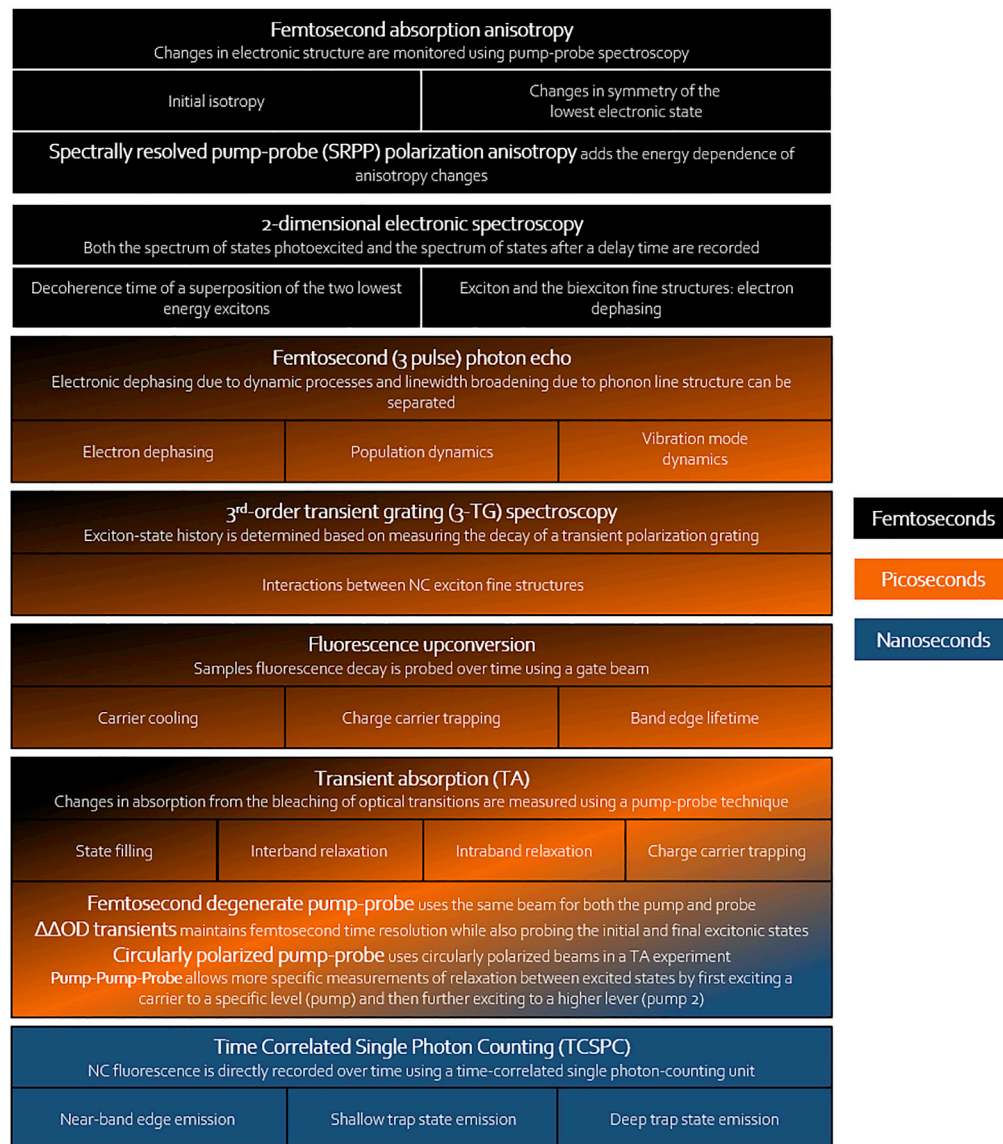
Femtosecond absorption anisotropy
Changes in electronic structure are monitored using pump-probe spectroscopy

| Initial isotropy | Changes in symmetry of the lowest electronic state |
|---|---|

Spectrally resolved pump-probe (SRPP) polarization anisotropy adds the energy dependence of anisotropy changes

2-dimensional electronic spectroscopy
Both the spectrum of states photoexcited and the spectrum of states after a delay time are recorded

| Decoherence time of a superposition of the two lowest energy excitons | Exciton and the biexciton fine structures: electron dephasing |
|---|---|

Femtosecond (3 pulse) photon echo
Electronic dephasing due to dynamic processes and linewidth broadening due to phonon line structure can be separated

| Electron dephasing | Population dynamics | Vibration mode dynamics |
|---|---|---|

3$^{rd}$-order transient grating (3-TG) spectroscopy
Exciton-state history is determined based on measuring the decay of a transient polarization grating

Interactions between NC exciton fine structures

Fluorescence upconversion
Samples fluorescence decay is probed over time using a gate beam

| Carrier cooling | Charge carrier trapping | Band edge lifetime |
|---|---|---|

Transient absorption (TA)
Changes in absorption from the bleaching of optical transitions are measured using a pump-probe technique

| State filling | Interband relaxation | Intraband relaxation | Charge carrier trapping |
|---|---|---|---|

Femtosecond degenerate pump-probe uses the same beam for both the pump and probe
ΔΔOD transients maintains femtosecond time resolution while also probing the initial and final excitonic states
Circularly polarized pump-probe uses circularly polarized beams in a TA experiment
Pump-Pump-Probe allows more specific measurements of relaxation between excited states by first exciting a carrier to a specific level (pump) and then further exciting to a higher lever (pump 2)

Time Correlated Single Photon Counting (TCSPC)
NC fluorescence is directly recorded over time using a time-correlated single photon-counting unit

| Near-band edge emission | Shallow trap state emission | Deep trap state emission |
|---|---|---|

Femtoseconds
Picoseconds
Nanoseconds